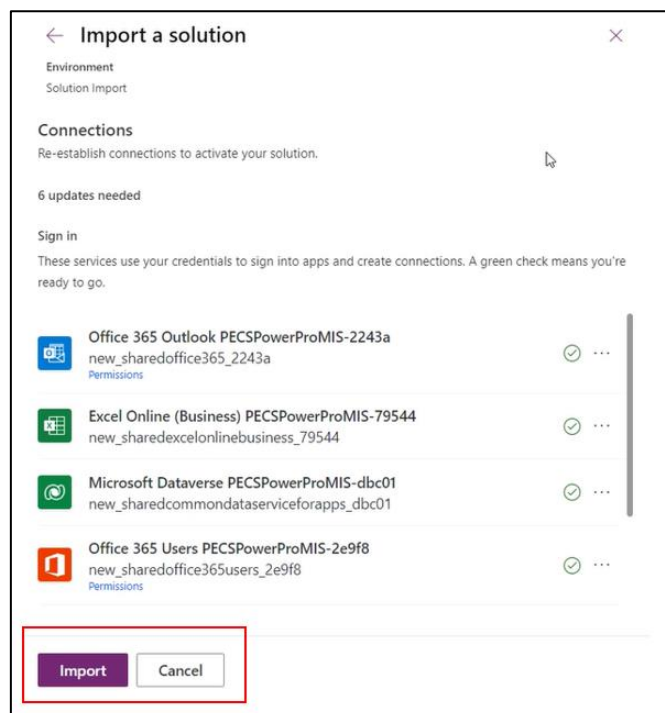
Import a solution

Environment
Solution Import

Connections
Re-establish connections to activate your solution.

6 updates needed

Sign in
These services use your credentials to sign into apps and create connections. A green check means you're ready to go.

Office 365 Outlook PECSPowerProMIS-2243a
new_sharedoffice365_2243a
Permissions

Excel Online (Business) PECSPowerProMIS-79544
new_sharedexcelonlinebusiness_79544

Microsoft Dataverse PECSPowerProMIS-dbc01
new_sharedcommondataserviceforapps_dbc01

Office 365 Users PECSPowerProMIS-2e9f8
new_sharedoffice365users_2e9f8
Permissions

Import Cancel